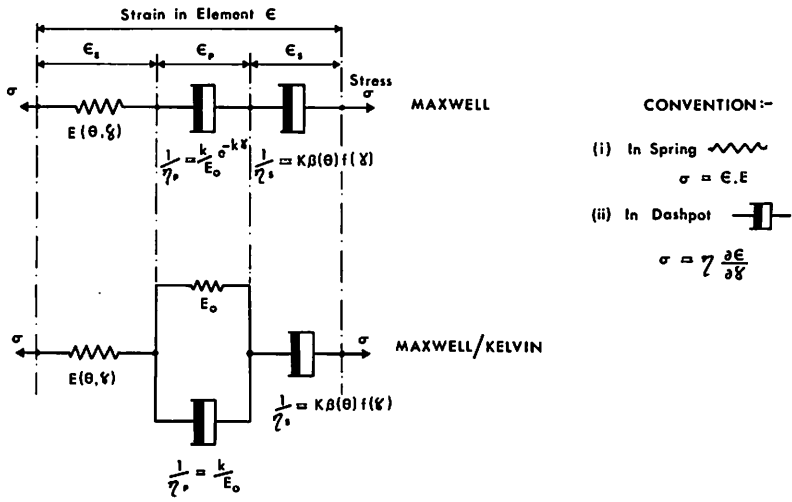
Strain in Element $\epsilon$

$\epsilon_e$

$\epsilon_p$

$\epsilon_s$

$\sigma$

Stress $\sigma$

MAXWELL

$E(\theta,\gamma)$

$\frac{1}{\eta_p} = \frac{k}{E_o} e^{-k\gamma}$

$\frac{1}{\eta_s} = K\beta(\theta) f(\gamma)$

CONVENTION:-

(i) In Spring

$\sigma = \epsilon . E$

(ii) In Dashpot

$\sigma = \eta \frac{\partial \epsilon}{\partial \gamma}$

$E_o$

$\sigma$

$\sigma$

MAXWELL/KELVIN

$E(\theta,\gamma)$

$\frac{1}{\eta_s} = K\beta(\theta) f(\gamma)$

$\frac{1}{\eta_p} = \frac{k}{E_o}$